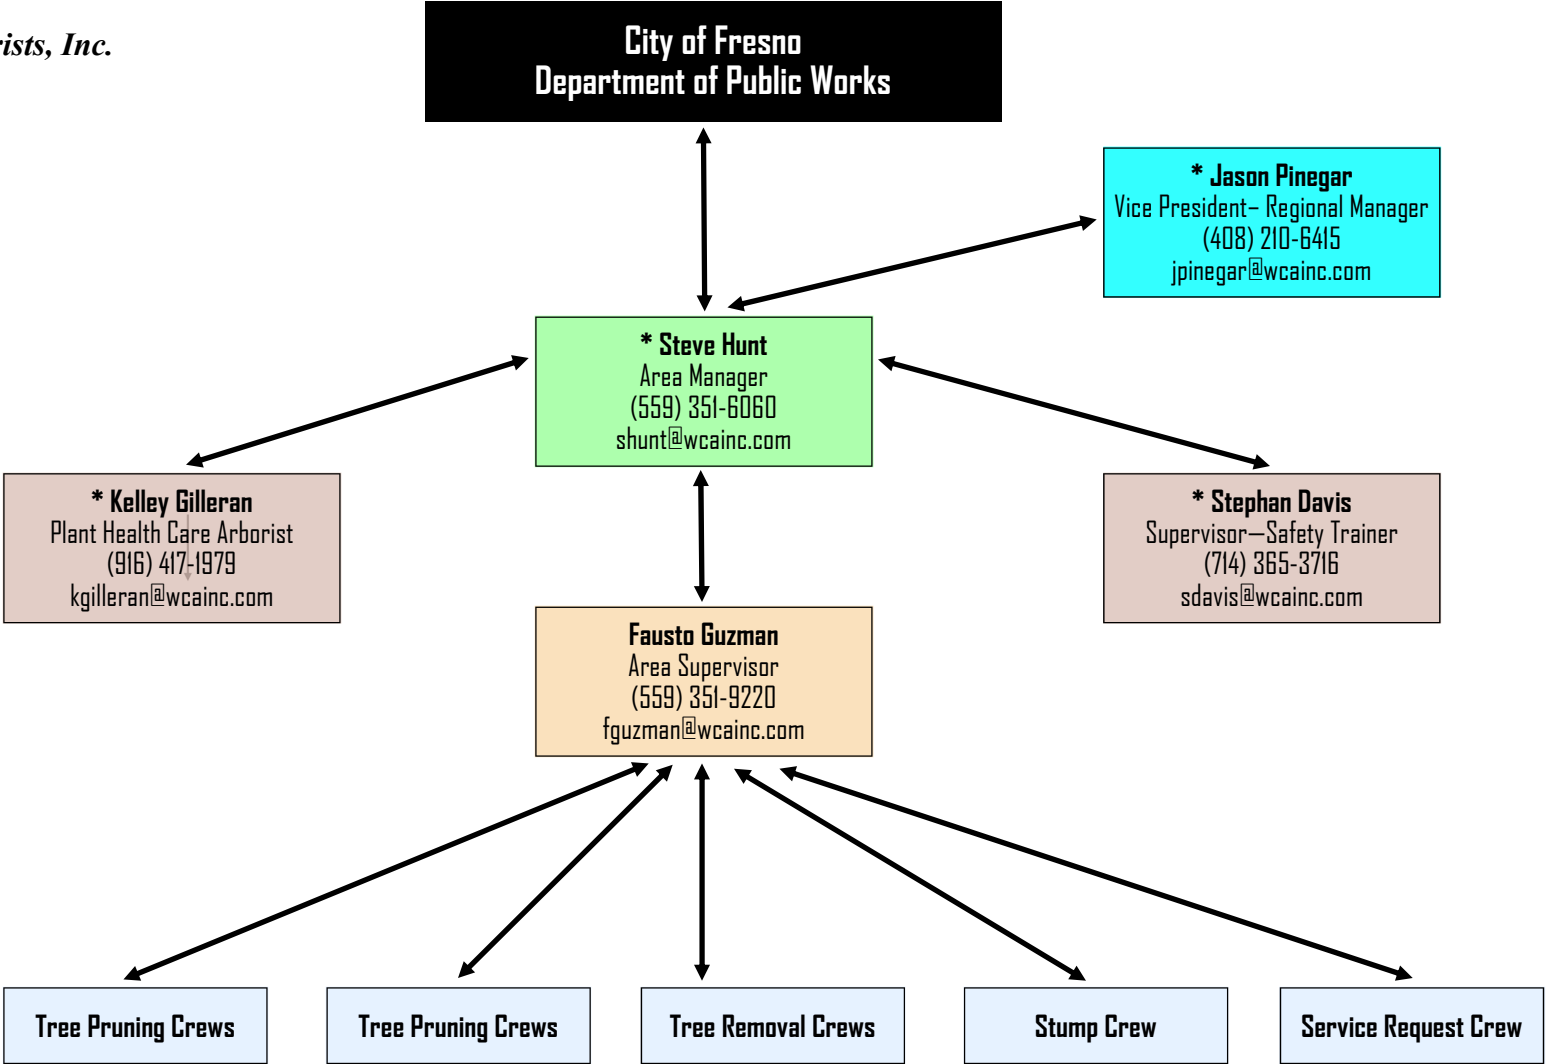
rists, Inc.

City of Fresno
Department of Public Works

* Jason Pinegar
Vice President– Regional Manager
(408) 210-6415
jpinegar@wcainc.com

* Steve Hunt
Area Manager
(559) 351-6060
shunt@wcainc.com

* Kelley Gilleran
Plant Health Care Arborist
(916) 417-1979
kgilleran@wcainc.com

* Stephan Davis
Supervisor—Safety Trainer
(714) 365-3716
sdavis@wcainc.com

Fausto Guzman
Area Supervisor
(559) 351-9220
fguzman@wcainc.com

Tree Pruning Crews

Tree Pruning Crews

Tree Removal Crews

Stump Crew

Service Request Crew